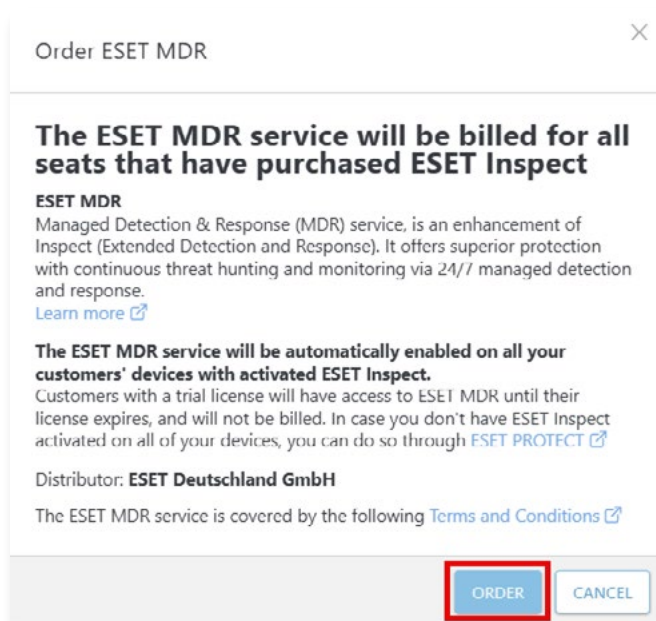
Order ESET MDR

×

The ESET MDR service will be billed for all seats that have purchased ESET Inspect

ESET MDR
Managed Detection & Response (MDR) service, is an enhancement of Inspect (Extended Detection and Response). It offers superior protection with continuous threat hunting and monitoring via 24/7 managed detection and response.
Learn more

The ESET MDR service will be automatically enabled on all your customers' devices with activated ESET Inspect.
Customers with a trial license will have access to ESET MDR until their license expires, and will not be billed. In case you don't have ESET Inspect activated on all of your devices, you can do so through ESET PROTECT

Distributor: ESET Deutschland GmbH

The ESET MDR service is covered by the following Terms and Conditions

ORDER CANCEL